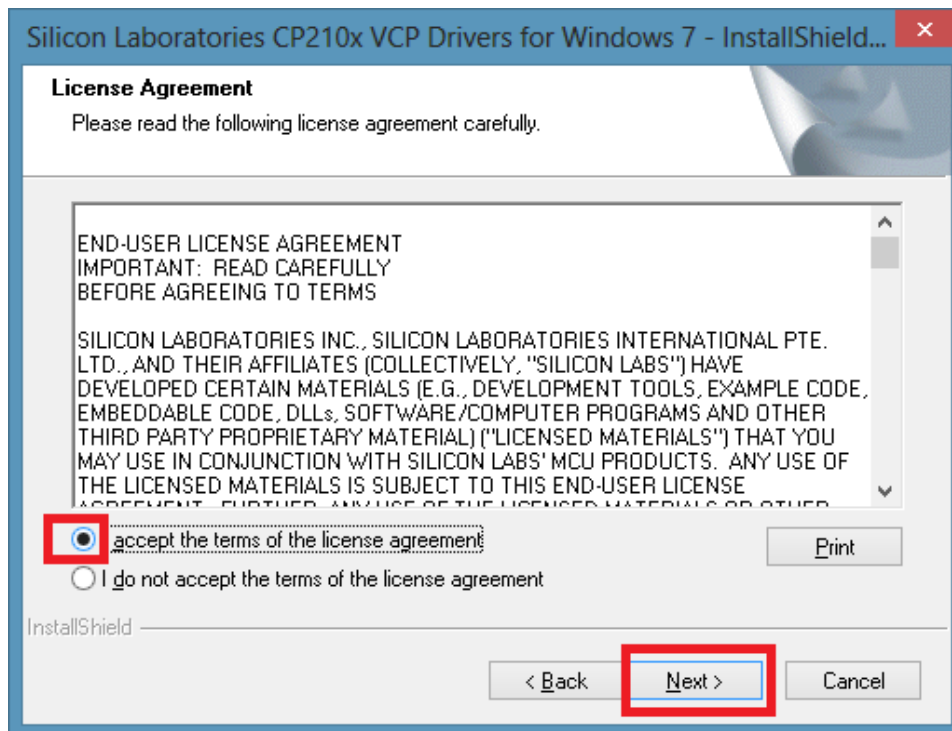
Silicon Laboratories CP210x VCP Drivers for Windows 7 - InstallShield...

License Agreement

Please read the following license agreement carefully.

END-USER LICENSE AGREEMENT
IMPORTANT: READ CAREFULLY
BEFORE AGREEING TO TERMS

SILICON LABORATORIES INC., SILICON LABORATORIES INTERNATIONAL PTE. LTD., AND THEIR AFFILIATES (COLLECTIVELY, "SILICON LABS") HAVE DEVELOPED CERTAIN MATERIALS (E.G., DEVELOPMENT TOOLS, EXAMPLE CODE, EMBEDDABLE CODE, DLLs, SOFTWARE/COMPUTER PROGRAMS AND OTHER THIRD PARTY PROPRIETARY MATERIAL) ("LICENSED MATERIALS") THAT YOU MAY USE IN CONJUNCTION WITH SILICON LABS' MCU PRODUCTS. ANY USE OF THE LICENSED MATERIALS IS SUBJECT TO THIS END-USER LICENSE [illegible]

I accept the terms of the license agreement

Print

I do not accept the terms of the license agreement

InstallShield

< Back

Next >

Cancel